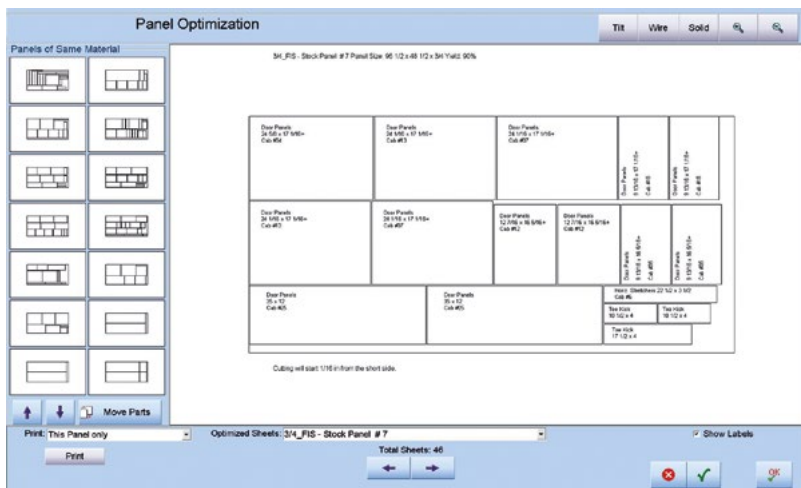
Panel Optimization

Tilt Wire Solid

Panels of Same Material

5/4_FIS - Stock Panel # 7 Panel Size: 96 1/2 x 48 1/2 x 5/4 Yield: 90%

Door Panels
24 5/8 x 17 5/16+
Cab #54

Door Panels
24 5/8 x 17 5/16+
Cab #13

Door Panels
24 1/16 x 17 1/16+
Cab #57

Door Panels
8 13/16 x 17 1/16+
Cab #55

Door Panels
8 13/16 x 17 1/16+
Cab #55

Door Panels
24 5/8 x 17 5/16+
Cab #13

Door Panels
24 5/8 x 17 1/16+
Cab #57

Door Panels
12 7/16 x 16 9/16+
Cab #12

Door Panels
12 7/16 x 16 9/16+
Cab #12

Door Panels
8 13/16 x 16 9/16+
Cab #55

Door Panels
8 13/16 x 16 9/16+
Cab #55

Door Panels
35 x 12
Cab #65

Door Panels
35 x 12
Cab #65

Hamp Stretchers 22 1/2 x 3 1/2
Cab #6

Toe Kick
18 1/2 x 4

Toe Kick
18 1/2 x 4

Toe Kick
17 1/2 x 4

Cutting will start 1/16 in from the short side.

Move Parts

Print: This Panel only

Optimized Sheets: 3/4_FIS - Stock Panel # 7

Show Labels

Print

Total Sheets: 46

OK